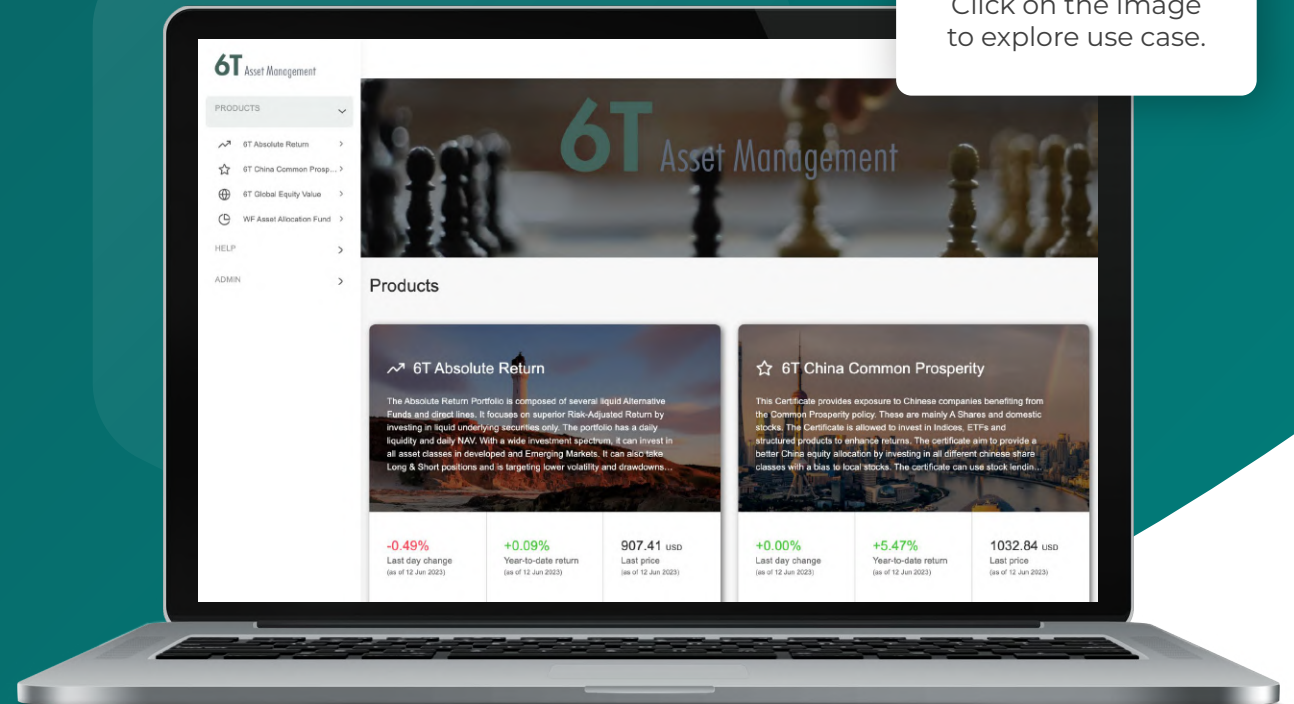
Click on the image to explore use case.

6T Asset Management

PRODUCTS

6T Absolute Return

6T China Common Prosp...

6T Global Equity Value

WF Asset Allocation Fund

HELP

ADMIN

6T Asset Management

Products

6T Absolute Return

The Absolute Return Portfolio is composed of several liquid Alternative Funds and direct lines. It focuses on superior Risk-Adjusted Return by investing in liquid underlying securities only. The portfolio has a daily liquidity and daily NAV. With a wide investment spectrum, it can invest in all asset classes in developed and Emerging Markets. It can also take Long & Short positions and is targeting lower volatility and drawdowns...

-0.49%
Last day change
(as of 12 Jun 2023)

+0.09%
Year-to-date return
(as of 12 Jun 2023)

907.41 USD
Last price
(as of 12 Jun 2023)

6T China Common Prosperity

This Certificate provides exposure to Chinese companies benefiting from the Common Prosperity policy. These are mainly A Shares and domestic stocks. The Certificate is allowed to invest in Indices, ETFs and structured products to enhance returns. The certificate aim to provide a better China equity allocation by investing in all different chinese share classes with a bias to local stocks. The certificate can use stock lendin...

+0.00%
Last day change
(as of 12 Jun 2023)

+5.47%
Year-to-date return
(as of 12 Jun 2023)

1032.84 USD
Last price
(as of 12 Jun 2023)